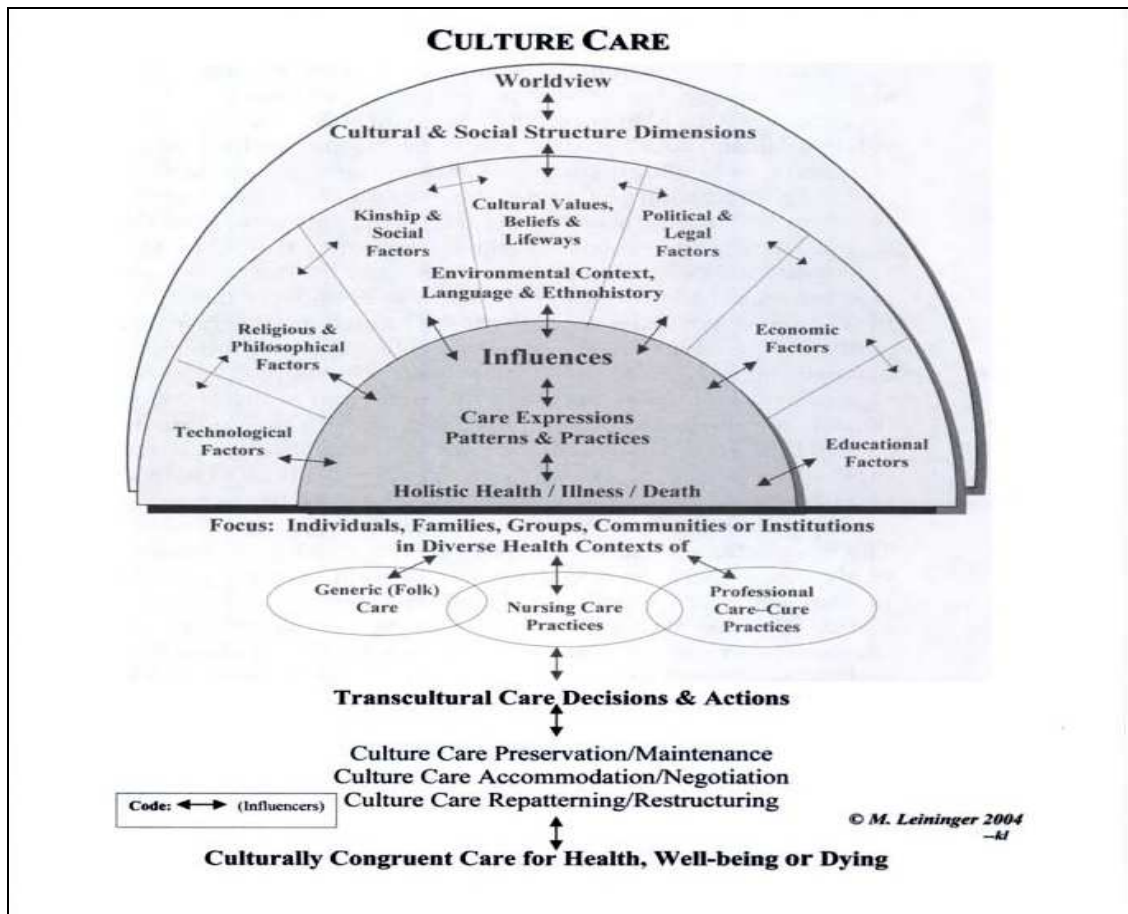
CULTURE CARE

Worldview

Cultural & Social Structure Dimensions

Kinship & Social Factors

Cultural Values, Beliefs & Lifeways

Political & Legal Factors

Environmental Context, Language & Ethnohistory

Religious & Philosophical Factors

Influences

Economic Factors

Care Expressions Patterns & Practices

Technological Factors

Educational Factors

Holistic Health / Illness / Death

Focus: Individuals, Families, Groups, Communities or Institutions in Diverse Health Contexts of

Generic (Folk) Care

Nursing Care Practices

Professional Care–Cure Practices

Transcultural Care Decisions & Actions

Culture Care Preservation/Maintenance
Culture Care Accommodation/Negotiation
Culture Care Repatterning/Restructuring

Code: ⟷ (Influencers)

© M. Leininger 2004 –kl

Culturally Congruent Care for Health, Well-being or Dying